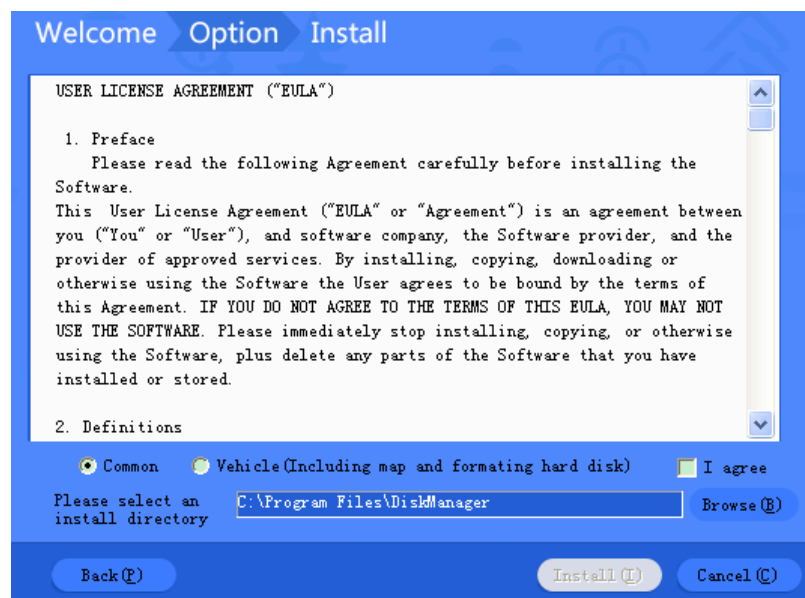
Welcome Option Install

USER LICENSE AGREEMENT ("EULA")

1. Preface

Please read the following Agreement carefully before installing the Software.

This User License Agreement ("EULA" or "Agreement") is an agreement between you ("You" or "User"), and software company, the Software provider, and the provider of approved services. By installing, copying, downloading or otherwise using the Software the User agrees to be bound by the terms of this Agreement. IF YOU DO NOT AGREE TO THE TERMS OF THIS EULA, YOU MAY NOT USE THE SOFTWARE. Please immediately stop installing, copying, or otherwise using the Software, plus delete any parts of the Software that you have installed or stored.

2. Definitions

Common Vehicle(Including map and formating hard disk) I agree

Please select an install directory C:\Program Files\DiskManager Browse(B)

Back(P) Install(I) Cancel(C)